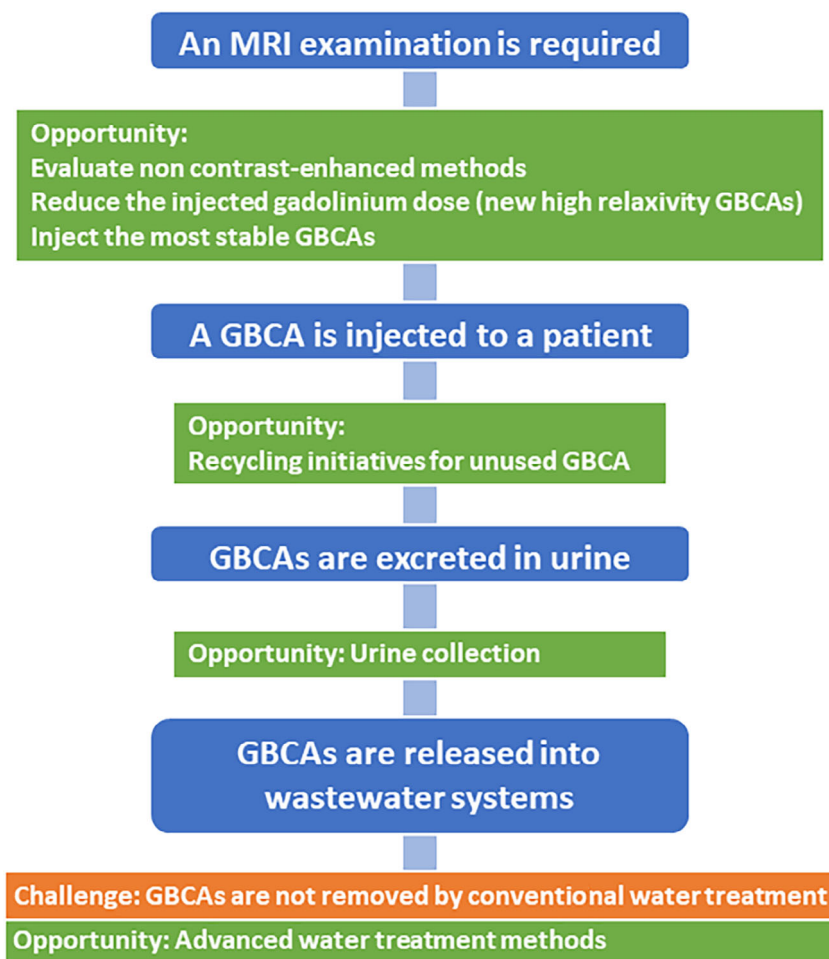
An MRI examination is required

Opportunity:
Evaluate non contrast-enhanced methods
Reduce the injected gadolinium dose (new high relaxivity GBCAs)
Inject the most stable GBCAs

A GBCA is injected to a patient

Opportunity:
Recycling initiatives for unused GBCA

GBCAs are excreted in urine

Opportunity: Urine collection

GBCAs are released into wastewater systems

Challenge: GBCAs are not removed by conventional water treatment

Opportunity: Advanced water treatment methods